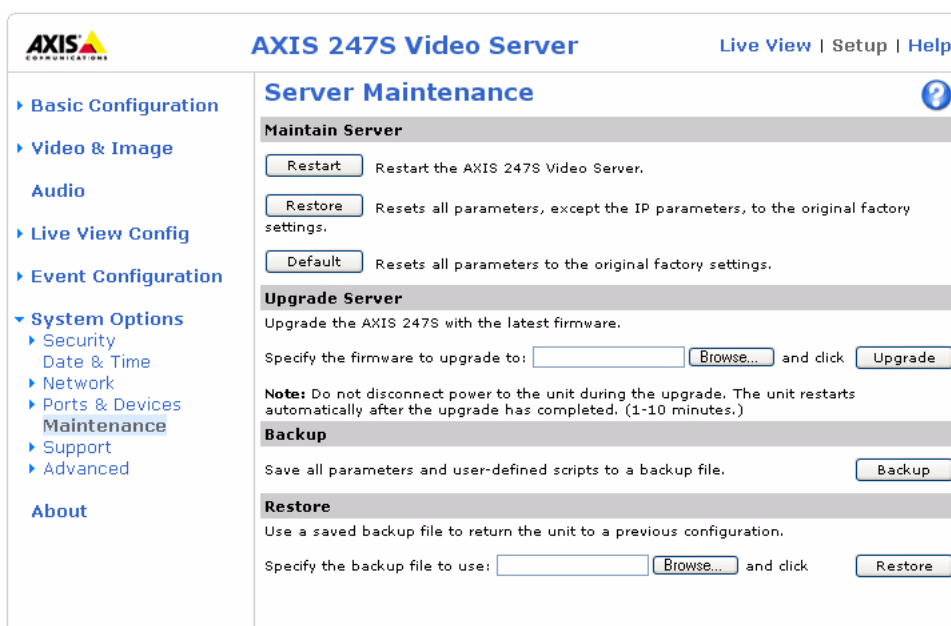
AXIS COMMUNICATIONS

AXIS 247S Video Server

Live View | Setup | Help

▸ Basic Configuration

▸ Video & Image

Audio

▸ Live View Config

▸ Event Configuration

▾ System Options
▸ Security
Date & Time
▸ Network
▸ Ports & Devices
Maintenance
▸ Support
▸ Advanced

About

Server Maintenance

?

Maintain Server

Restart Restart the AXIS 247S Video Server.

Restore Resets all parameters, except the IP parameters, to the original factory settings.

Default Resets all parameters to the original factory settings.

Upgrade Server

Upgrade the AXIS 247S with the latest firmware.

Specify the firmware to upgrade to: Browse... and click Upgrade

Note: Do not disconnect power to the unit during the upgrade. The unit restarts automatically after the upgrade has completed. (1-10 minutes.)

Backup

Save all parameters and user-defined scripts to a backup file. Backup

Restore

Use a saved backup file to return the unit to a previous configuration.

Specify the backup file to use: Browse... and click Restore